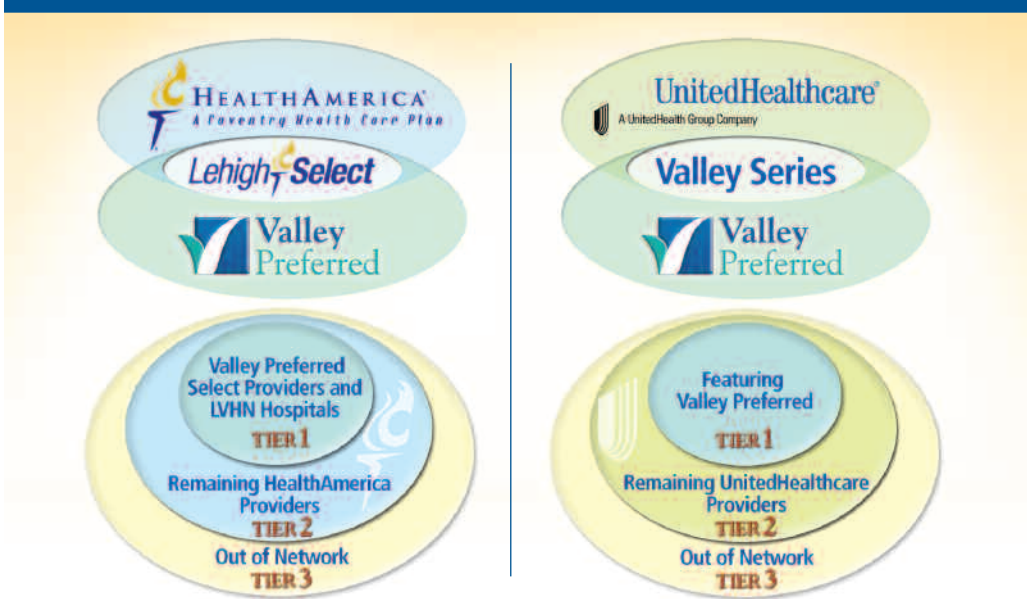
HEALTHAMERICA
A Coventry Health Care Plan

Lehigh Select

Valley Preferred

Valley Preferred Select Providers and LVHN Hospitals
TIER 1

Remaining HealthAmerica Providers
TIER 2

Out of Network
TIER 3

UnitedHealthcare
A UnitedHealth Group Company

Valley Series

Valley Preferred

Featuring Valley Preferred
TIER 1

Remaining UnitedHealthcare Providers
TIER 2

Out of Network
TIER 3